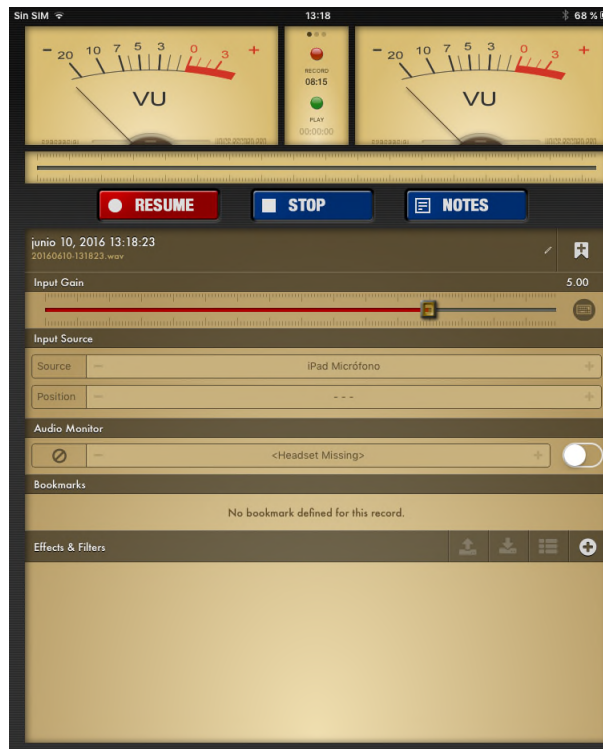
Sin SIM 13:18 68 %

– 20 10 7 5 3 0 3 +
VU

RECORD
08:15
PLAY
00:00:00

– 20 10 7 5 3 0 3 +
VU

RESUME STOP NOTES

junio 10, 2016 13:18:23
20160610-131823.wav

Input Gain 5.00

Input Source
Source – iPad Micrófono +
Position – - - - +

Audio Monitor
– <Headset Missing> +

Bookmarks
No bookmark defined for this record.

Effects & Filters